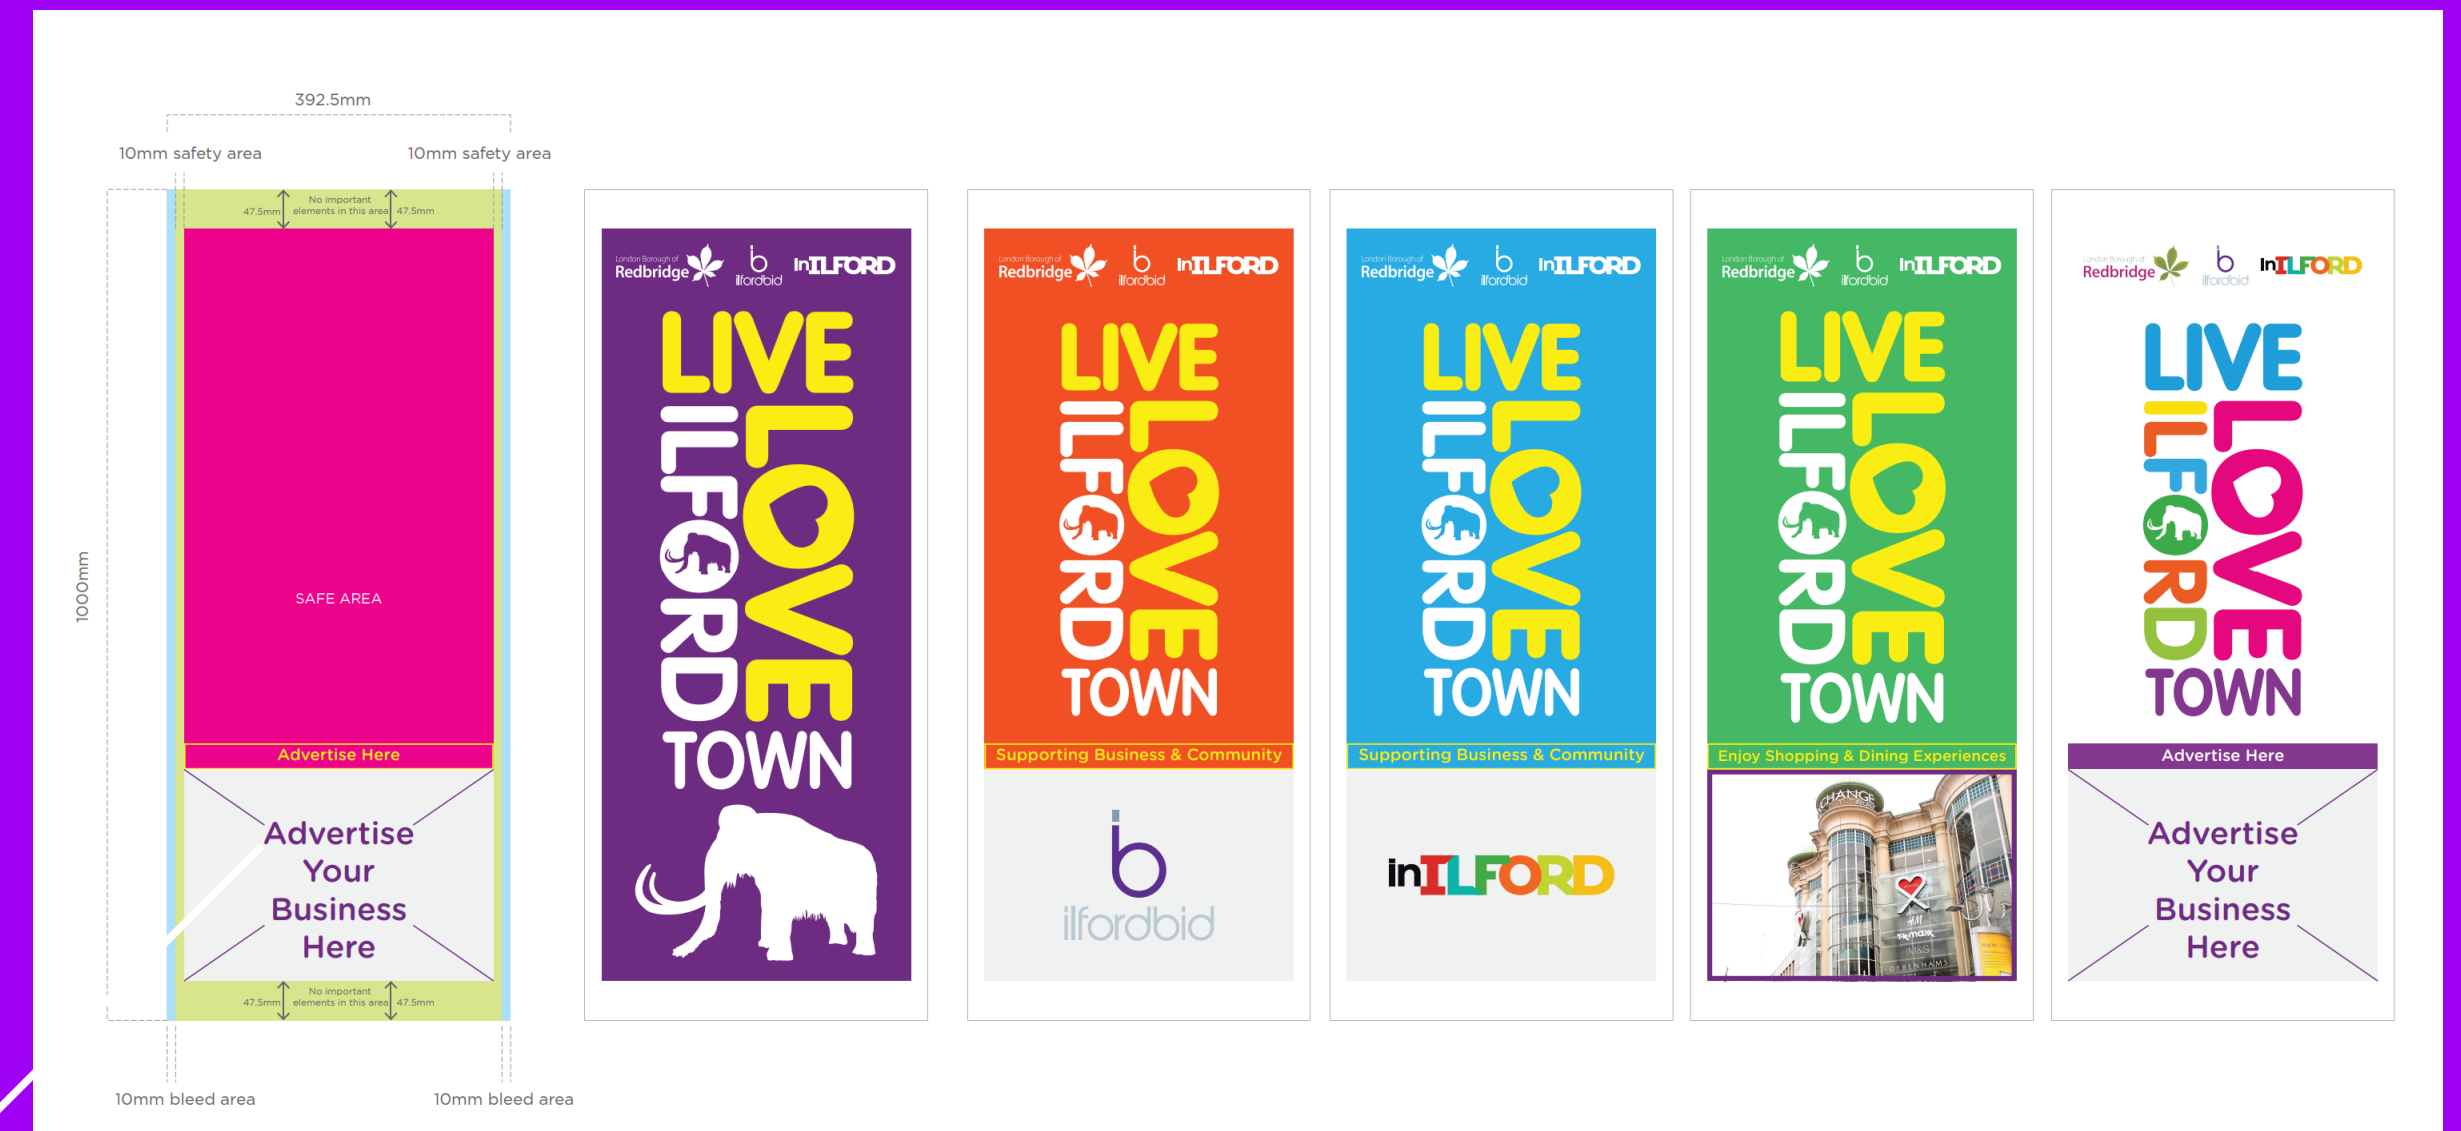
392.5mm

10mm safety area

10mm safety area

47.5mm No important elements in this area 47.5mm

1000mm

SAFE AREA

Advertise Here

Advertise Your Business Here

47.5mm No important elements in this area 47.5mm

10mm bleed area

10mm bleed area

London Borough of Redbridge ilfordbid InILFORD

LIVE ILFORD LOVE TOWN

London Borough of Redbridge ilfordbid InILFORD

LIVE ILFORD LOVE TOWN

Supporting Business & Community

ilfordbid

London Borough of Redbridge ilfordbid InILFORD

LIVE ILFORD LOVE TOWN

Supporting Business & Community

inILFORD

London Borough of Redbridge ilfordbid InILFORD

LIVE ILFORD LOVE TOWN

Enjoy Shopping & Dining Experiences

EXCHANGE H&M TK maxx DEBENHAMS

London Borough of Redbridge ilfordbid InILFORD

LIVE ILFORD LOVE TOWN

Advertise Here

Advertise Your Business Here